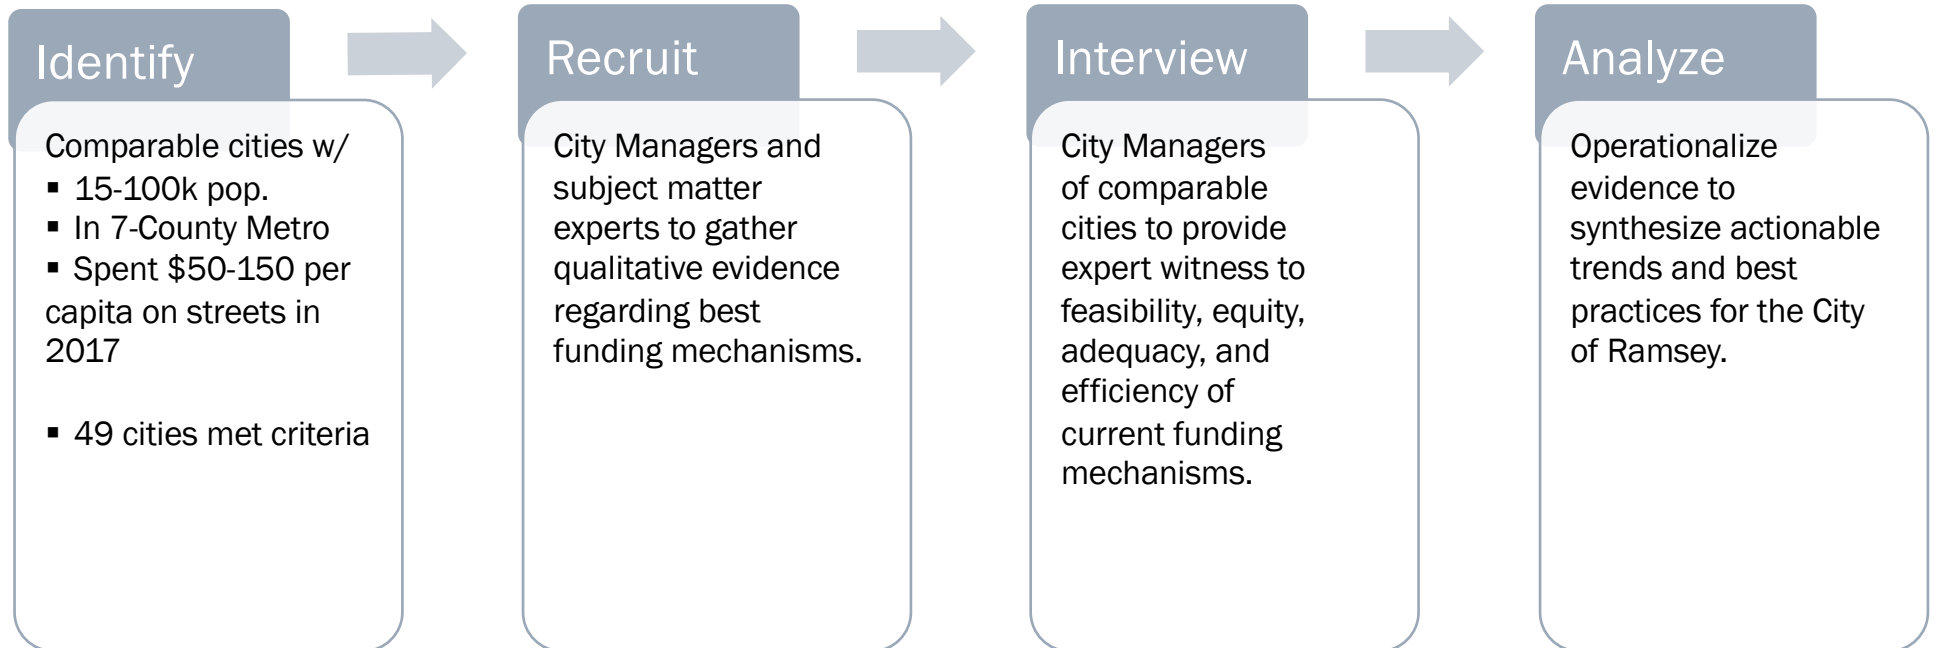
Identify

Comparable cities w/
▪ 15-100k pop.
▪ In 7-County Metro
▪ Spent \$50-150 per capita on streets in 2017

▪ 49 cities met criteria

Recruit

City Managers and subject matter experts to gather qualitative evidence regarding best funding mechanisms.

Interview

City Managers of comparable cities to provide expert witness to feasibility, equity, adequacy, and efficiency of current funding mechanisms.

Analyze

Operationalize evidence to synthesize actionable trends and best practices for the City of Ramsey.